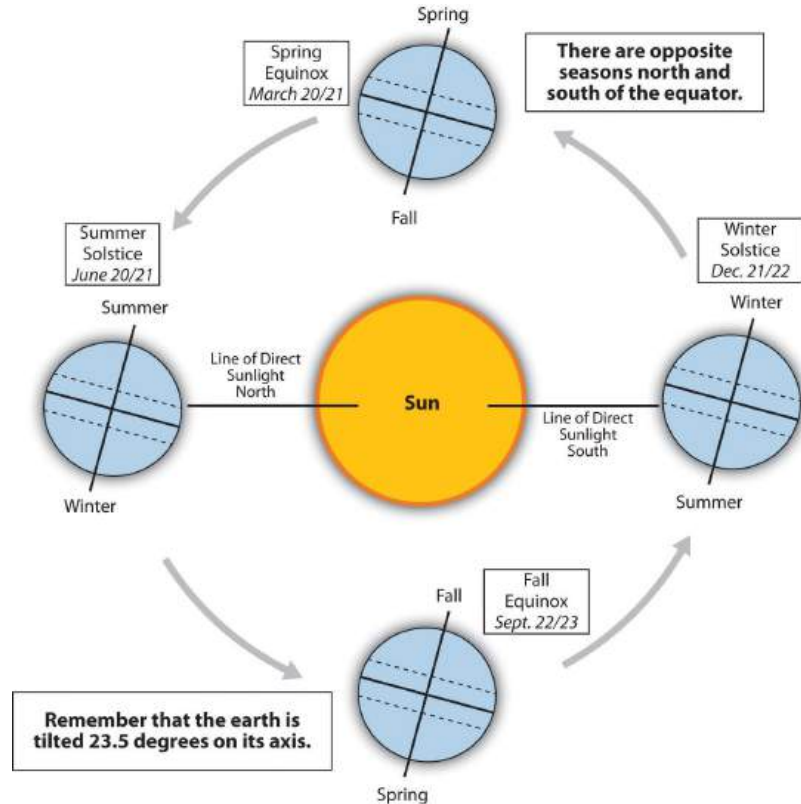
Spring

Spring Equinox
March 20/21

There are opposite seasons north and south of the equator.

Fall

Summer Solstice
June 20/21

Winter Solstice
Dec. 21/22

Summer

Winter

Line of Direct Sunlight North

Sun

Line of Direct Sunlight South

Winter

Summer

Fall

Fall Equinox
Sept. 22/23

Remember that the earth is tilted 23.5 degrees on its axis.

Spring